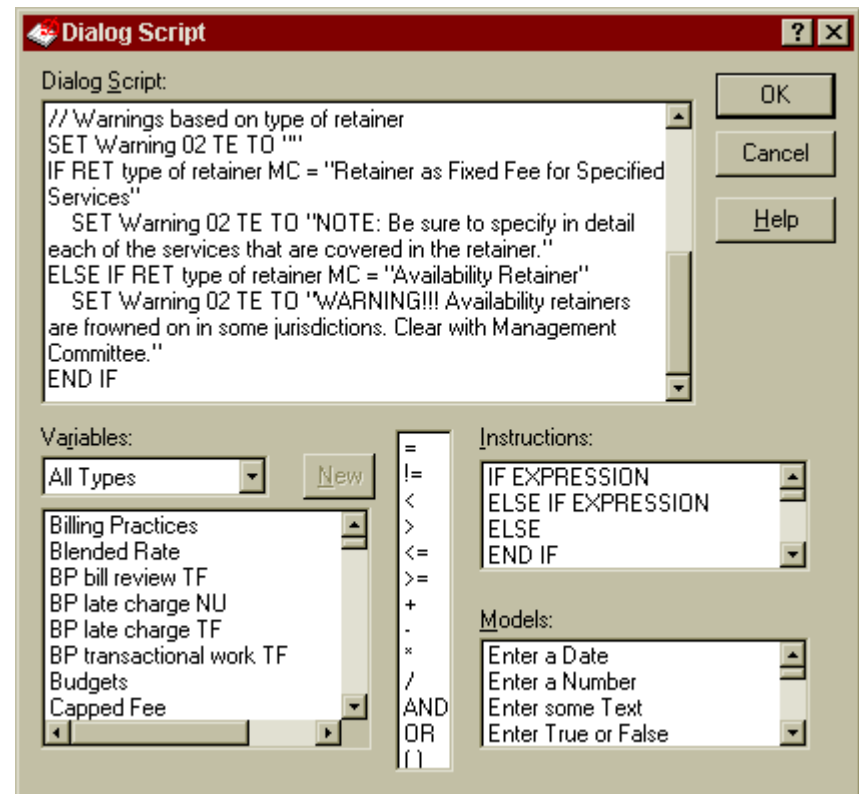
Dialog Script

Dialog Script:

// Warnings based on type of retainer
SET Warning 02 TE TO ""
IF RET type of retainer MC = "Retainer as Fixed Fee for Specified Services"
SET Warning 02 TE TO "NOTE: Be sure to specify in detail each of the services that are covered in the retainer."
ELSE IF RET type of retainer MC = "Availability Retainer"
SET Warning 02 TE TO "WARNING!!! Availability retainers are frowned on in some jurisdictions. Clear with Management Committee."
END IF

OK
Cancel
Help

Variables:
All Types
New

Billing Practices
Blended Rate
BP bill review TF
BP late charge NU
BP late charge TF
BP transactional work TF
Budgets
Capped Fee

=
!=
<
>
<=
>=
+
-
*
/
AND
OR
( )

Instructions:
IF EXPRESSION
ELSE IF EXPRESSION
ELSE
END IF

Models:
Enter a Date
Enter a Number
Enter some Text
Enter True or False